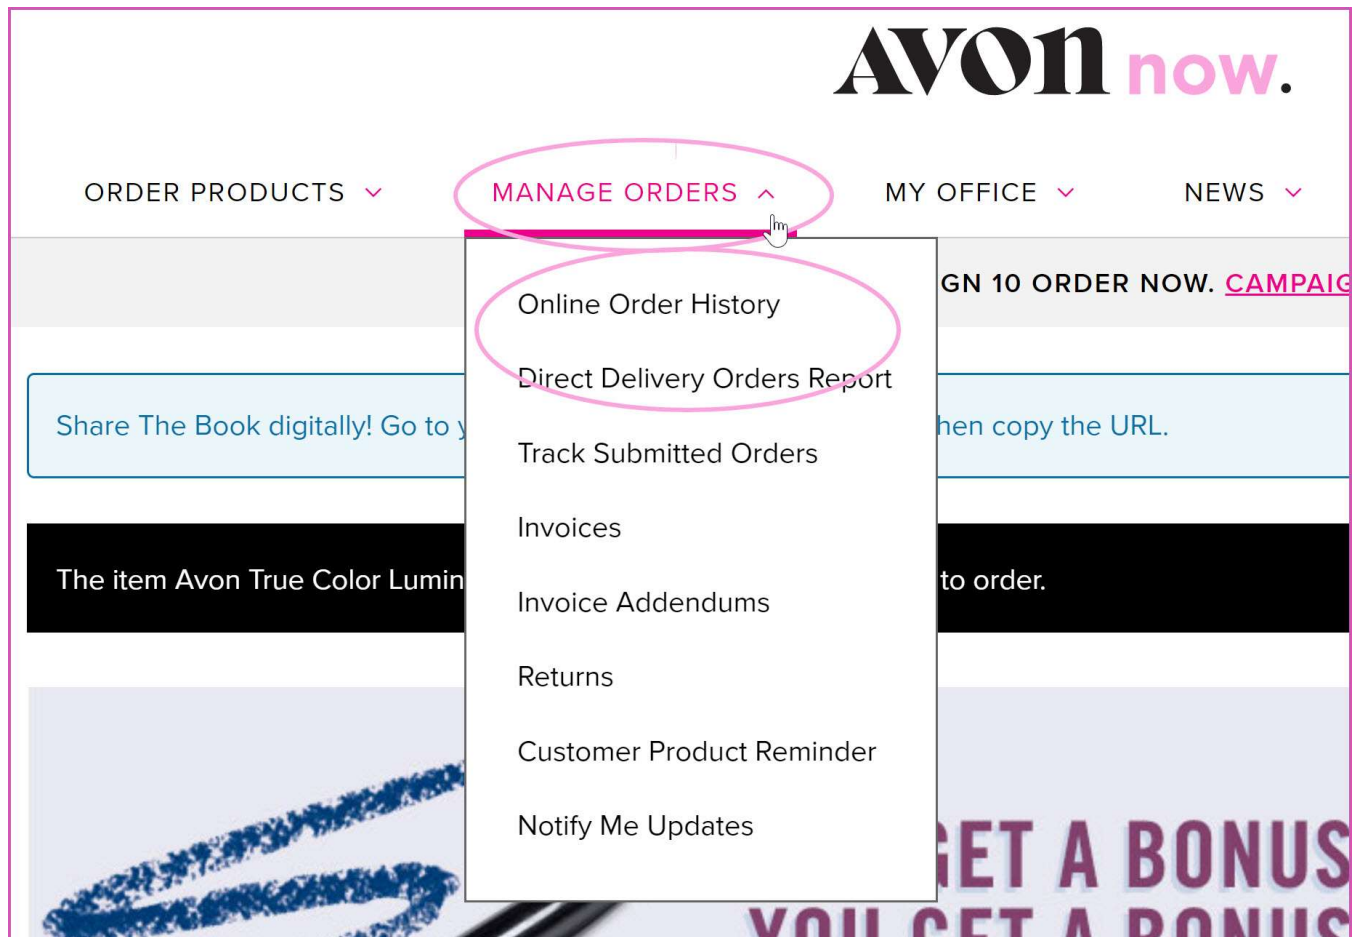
AVON now.

ORDER PRODUCTS MANAGE ORDERS MY OFFICE NEWS

Online Order History
Direct Delivery Orders Report
Track Submitted Orders
Invoices
Invoice Addendums
Returns
Customer Product Reminder
Notify Me Updates

GN 10 ORDER NOW. CAMPAIG

Share The Book digitally! Go to y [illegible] hen copy the URL.

The item Avon True Color Lumin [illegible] to order.

GET A BONUS
YOU GET A BONUS